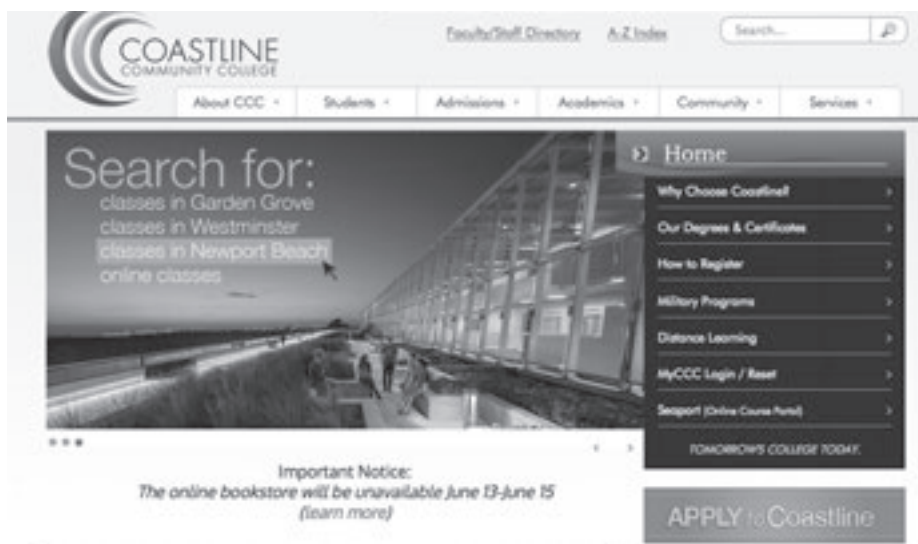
COASTLINE
COMMUNITY COLLEGE

Faculty/Staff Directory A-Z Index Search...

About CCC Students Admissions Academics Community Services

Search for:
classes in Garden Grove
classes in Westminster
classes in Newport Beach
online classes

Home
Why Choose Coastline?
Our Degrees & Certificates
How to Register
Military Programs
Distance Learning
MyCCC Login / Reset
Seaport (Online Course Portal)
TOMORROW'S COLLEGE TODAY.

Important Notice:
The online bookstore will be unavailable June 13-June 15
(learn more)

APPLY to Coastline